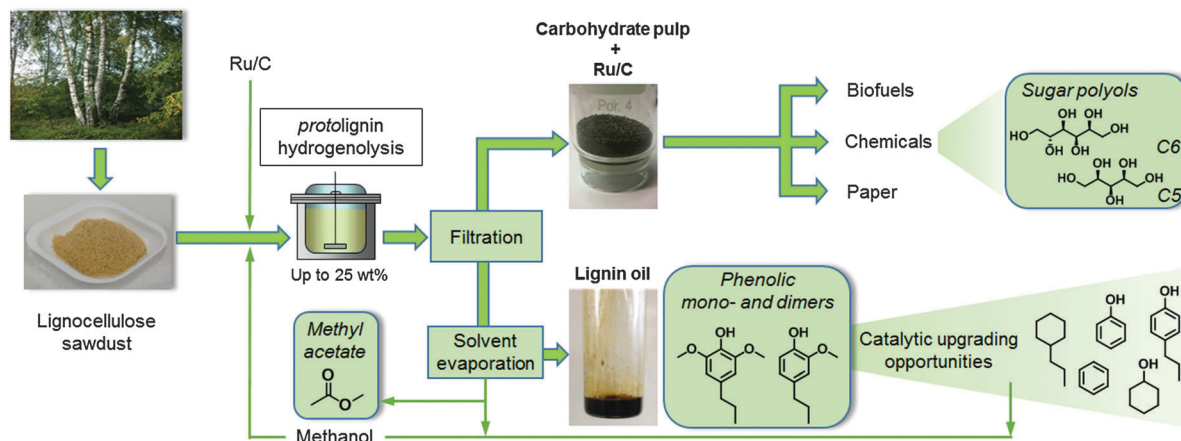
Ru/C

*proto*lignin hydrogenolysis

Up to 25 wt%

Lignocellulose sawdust

Filtration

Carbohydrate pulp
+
Ru/C

Por. 4

Biofuels

Chemicals

Paper

*Sugar polyols*

C6

C5

Lignin oil

Solvent evaporation

*Methyl acetate*

*Phenolic mono- and dimers*

Catalytic upgrading opportunities

Methanol